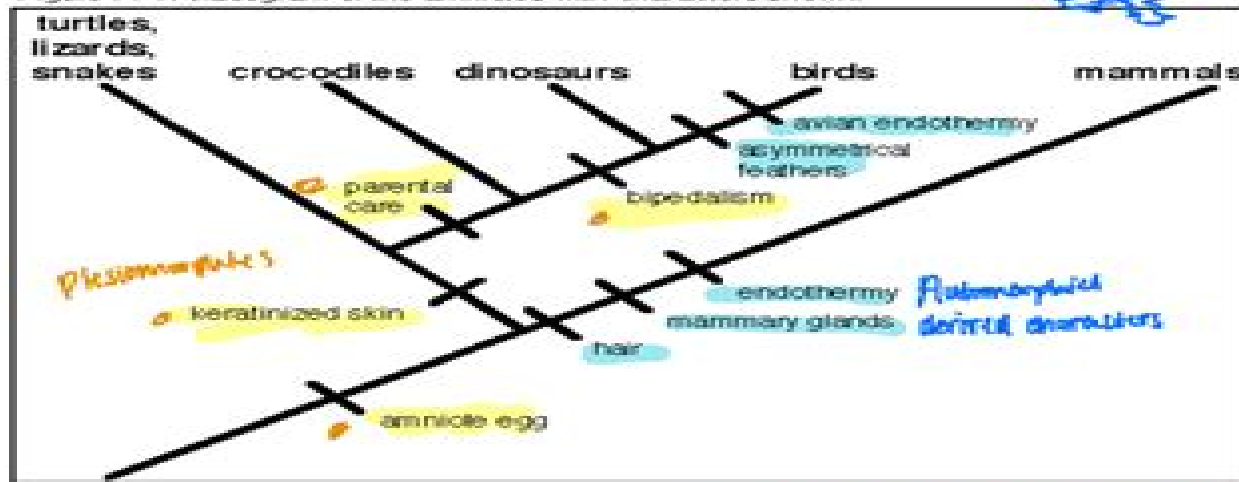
turtles, lizards, snakes crocodiles dinosaurs birds mammals

avian endothermy
asymmetrical feathers
parental care
bipedalism
Plesiomorphies
keratinized skin
endothermy
mammary glands
hair
amniotic egg
Apomorphies
derived characters